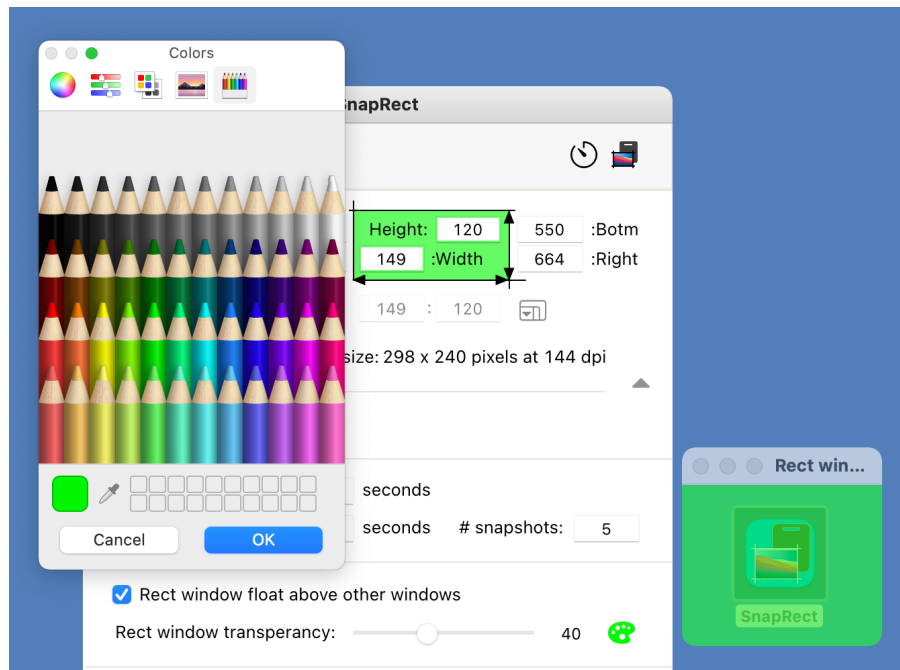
Colors

Cancel
OK

SnapRect

Height: 120
149 :Width
550 :Botm
664 :Right
149 : 120

size: 298 x 240 pixels at 144 dpi

seconds
seconds # snapshots: 5

Rect window float above other windows
Rect window transparency: 40

Rect win...
SnapRect